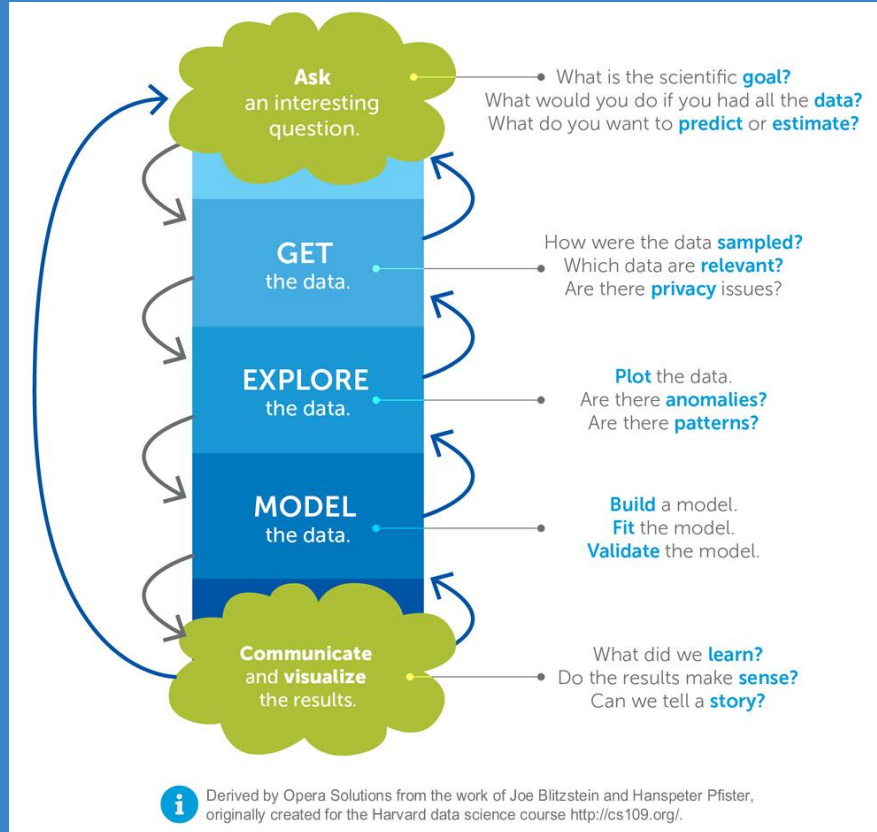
Ask
an interesting question.

What is the scientific goal?
What would you do if you had all the data?
What do you want to predict or estimate?

GET
the data.

How were the data sampled?
Which data are relevant?
Are there privacy issues?

EXPLORE
the data.

Plot the data.
Are there anomalies?
Are there patterns?

MODEL
the data.

Build a model.
Fit the model.
Validate the model.

Communicate
and visualize
the results.

What did we learn?
Do the results make sense?
Can we tell a story?

i

Derived by Opera Solutions from the work of Joe Blitzstein and Hanspeter Pfister, originally created for the Harvard data science course http://cs109.org/.